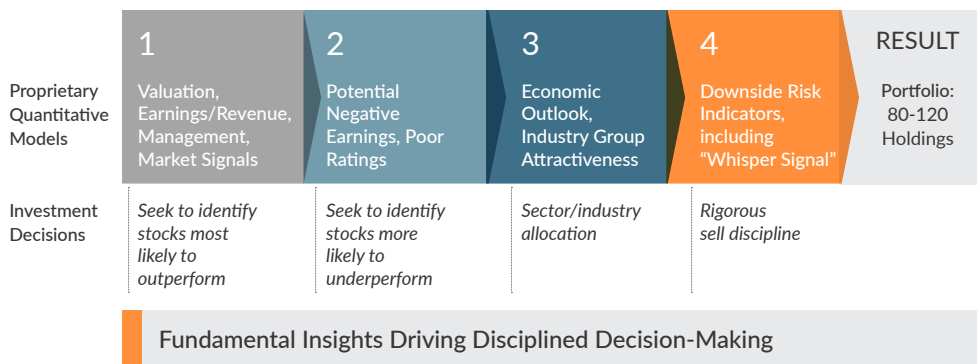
Proprietary Quantitative Models

1
Valuation, Earnings/Revenue, Management, Market Signals

2
Potential Negative Earnings, Poor Ratings

3
Economic Outlook, Industry Group Attractiveness

4
Downside Risk Indicators, including "Whisper Signal"

RESULT
Portfolio: 80-120 Holdings

Investment Decisions

*Seek to identify stocks most likely to outperform*

*Seek to identify stocks more likely to underperform*

*Sector/industry allocation*

*Rigorous sell discipline*

Fundamental Insights Driving Disciplined Decision-Making